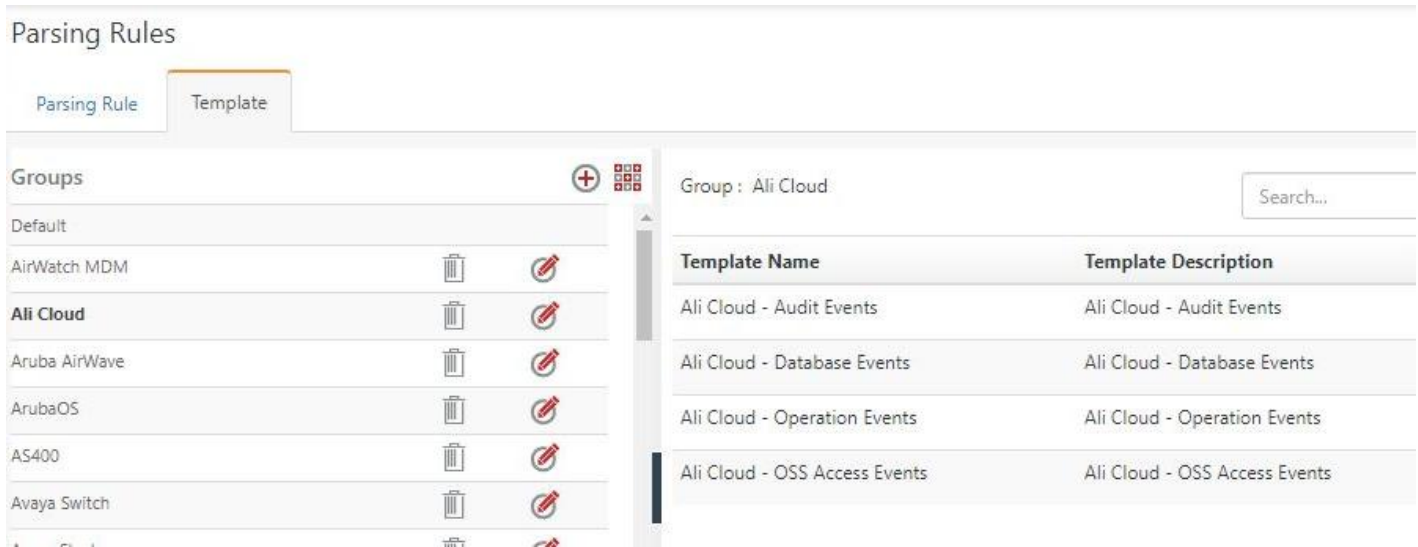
Parsing Rules

Parsing Rule Template

Groups

Default

AirWatch MDM

Ali Cloud

Aruba AirWave

ArubaOS

AS400

Avaya Switch

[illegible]

Group : Ali Cloud

Search...

| Template Name | Template Description |
|---|---|
| Ali Cloud - Audit Events | Ali Cloud - Audit Events |
| Ali Cloud - Database Events | Ali Cloud - Database Events |
| Ali Cloud - Operation Events | Ali Cloud - Operation Events |
| Ali Cloud - OSS Access Events | Ali Cloud - OSS Access Events |